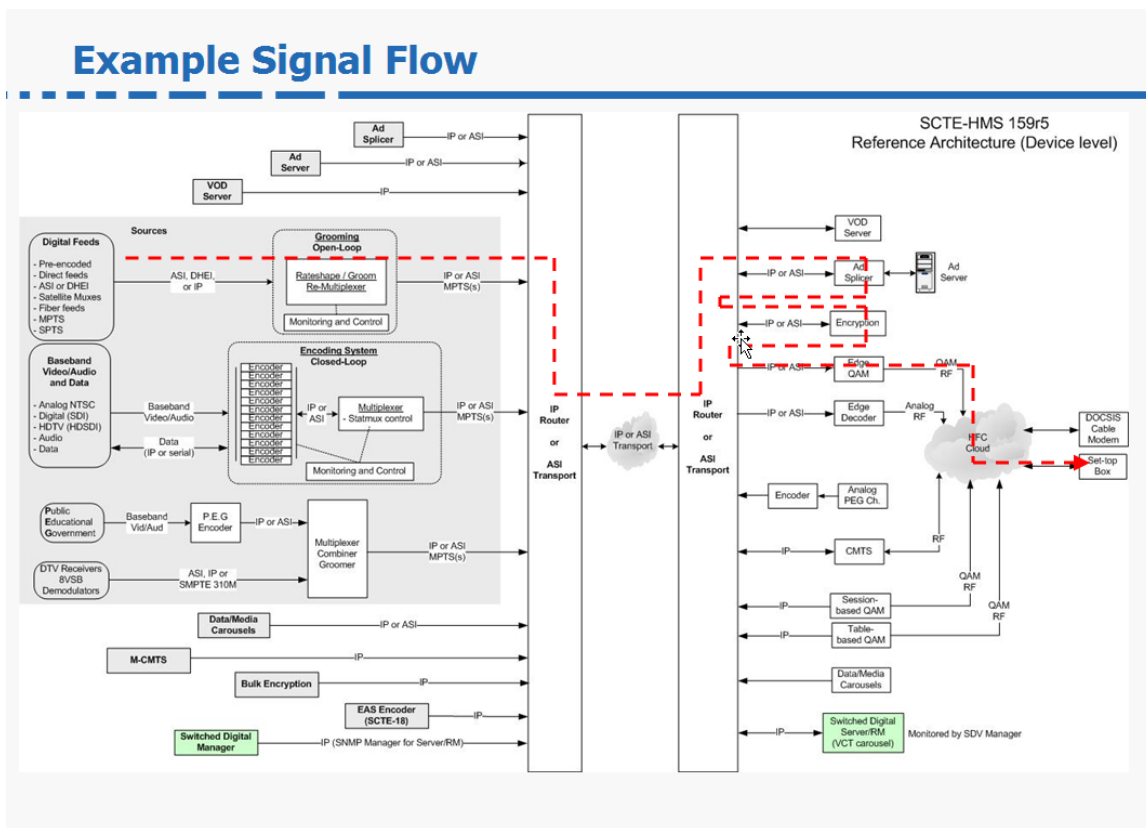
Example Signal Flow

SCTE-HMS 159r5
Reference Architecture (Device level)

Ad Splicer
IP or ASI
Ad Server
IP or ASI
VOD Server
IP

Sources

Digital Feeds
- Pre-encoded
- Direct feeds
- ASI or DHEI
- Satellite Muxes
- Fiber feeds
- MPTS
- SPTS

ASI, DHEI, or IP

Grooming
Open-Loop
Rateshape / Groom
Re-Multiplexer
Monitoring and Control
IP or ASI
MPTS(s)

Baseband Video/Audio and Data
- Analog NTSC
- Digital (SDI)
- HDTV (HDSDI)
- Audio
- Data

Baseband Video/Audio
Data (IP or serial)

Encoding System
Closed-Loop
Encoder
Encoder
Encoder
Encoder
Encoder
Encoder
Encoder
Encoder
Encoder
Encoder
Encoder
Encoder
Encoder
Encoder
Encoder
IP or ASI
Multiplexer
- Statmux control
Monitoring and Control
IP or ASI
MPTS(s)

Public Educational Government
Baseband Vid/Aud
P.E.G Encoder
IP or ASI
Multiplexer Combiner Groomer
IP or ASI
MPTS(s)

DTV Receivers 8VSB Demodulators
ASI, IP or SMPTE 310M

Data/Media Carousels
IP or ASI
M-CMTS
IP
Bulk Encryption
IP
EAS Encoder (SCTE-18)
IP
Switched Digital Manager
IP (SNMP Manager for Server/RM)

IP Router or ASI Transport
IP or ASI Transport
IP Router or ASI Transport

VOD Server
IP or ASI
Ad Splicer
Ad Server
IP or ASI
Encryption
IP or ASI
Edge QAM
QAM RF
IP or ASI
Edge Decoder
Analog RF
HFC Cloud
DOCSIS Cable Modem
Set-top Box
Encoder
Analog PEG Ch.
IP
CMTS
RF
QAM RF
IP
Session-based QAM
QAM RF
IP
Table-based QAM
Data/Media Carousels
IP
Switched Digital Server/RM (VCT carousel)
Monitored by SDV Manager